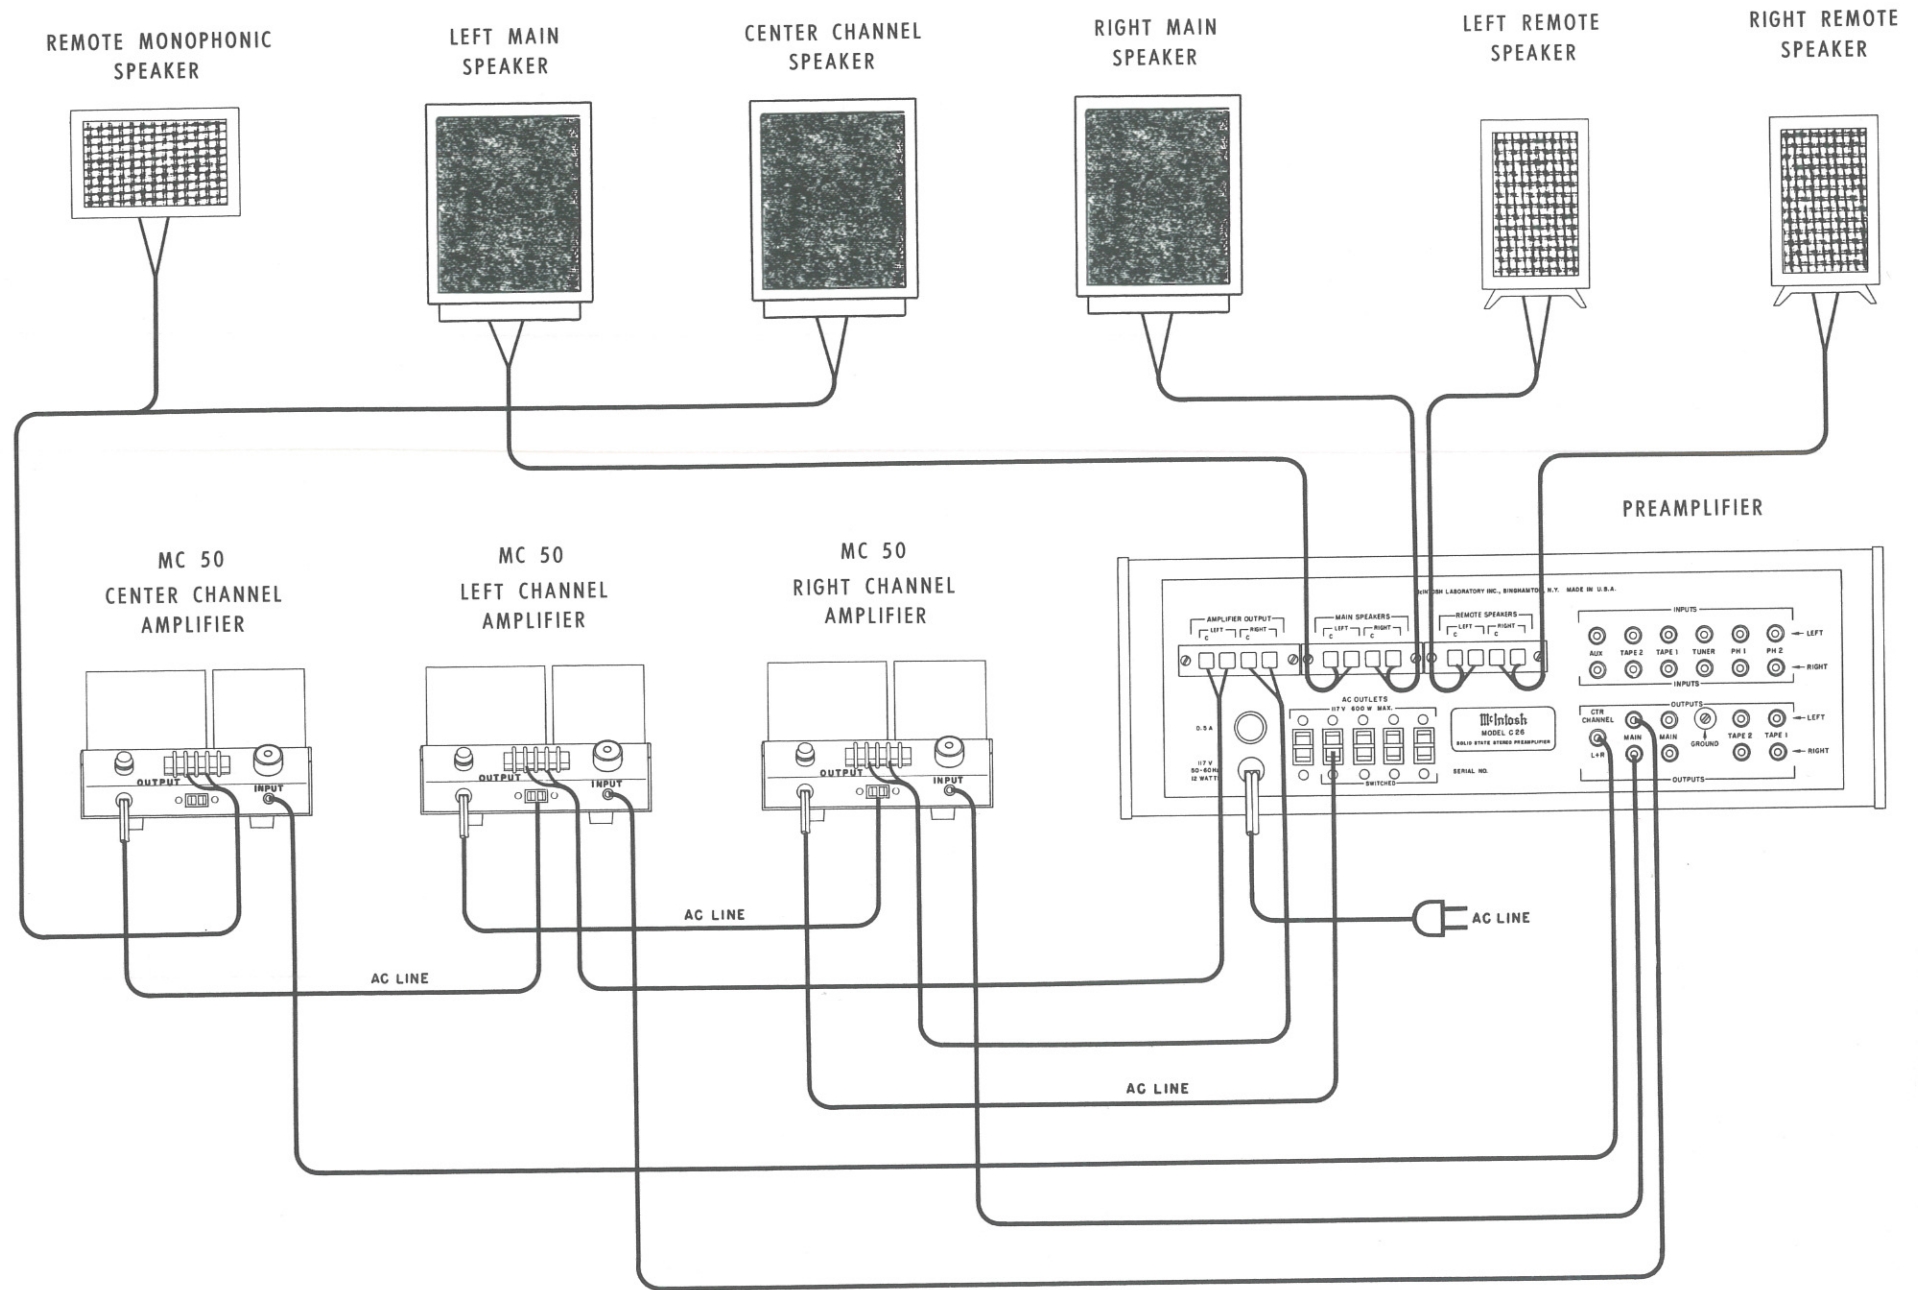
REMOTE MONOPHONIC SPEAKER

LEFT MAIN SPEAKER

CENTER CHANNEL SPEAKER

RIGHT MAIN SPEAKER

LEFT REMOTE SPEAKER

RIGHT REMOTE SPEAKER

PREAMPLIFIER

MC 50 CENTER CHANNEL AMPLIFIER

MC 50 LEFT CHANNEL AMPLIFIER

MC 50 RIGHT CHANNEL AMPLIFIER

OUTPUT INPUT

OUTPUT INPUT

OUTPUT INPUT

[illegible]NTOSH LABORATORY INC., BINGHAMTO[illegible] N.Y. MADE IN U.S.A.

AMPLIFIER OUTPUT LEFT RIGHT C C

MAIN SPEAKERS LEFT RIGHT C C

REMOTE SPEAKERS LEFT RIGHT C C

INPUTS

AUX TAPE 2 TAPE 1 TUNER PH 1 PH 2

LEFT RIGHT

0.5 A

117 V 50-60 H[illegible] 12 WATT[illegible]

AC OUTLETS 117 V 600 W MAX.

SWITCHED

McIntosh MODEL C 26 SOLID STATE STEREO PREAMPLIFIER

SERIAL NO.

OUTPUTS

CTR CHANNEL L+R MAIN MAIN GROUND TAPE 2 TAPE 1

LEFT RIGHT

AC LINE

AC LINE

AC LINE

AC LINE